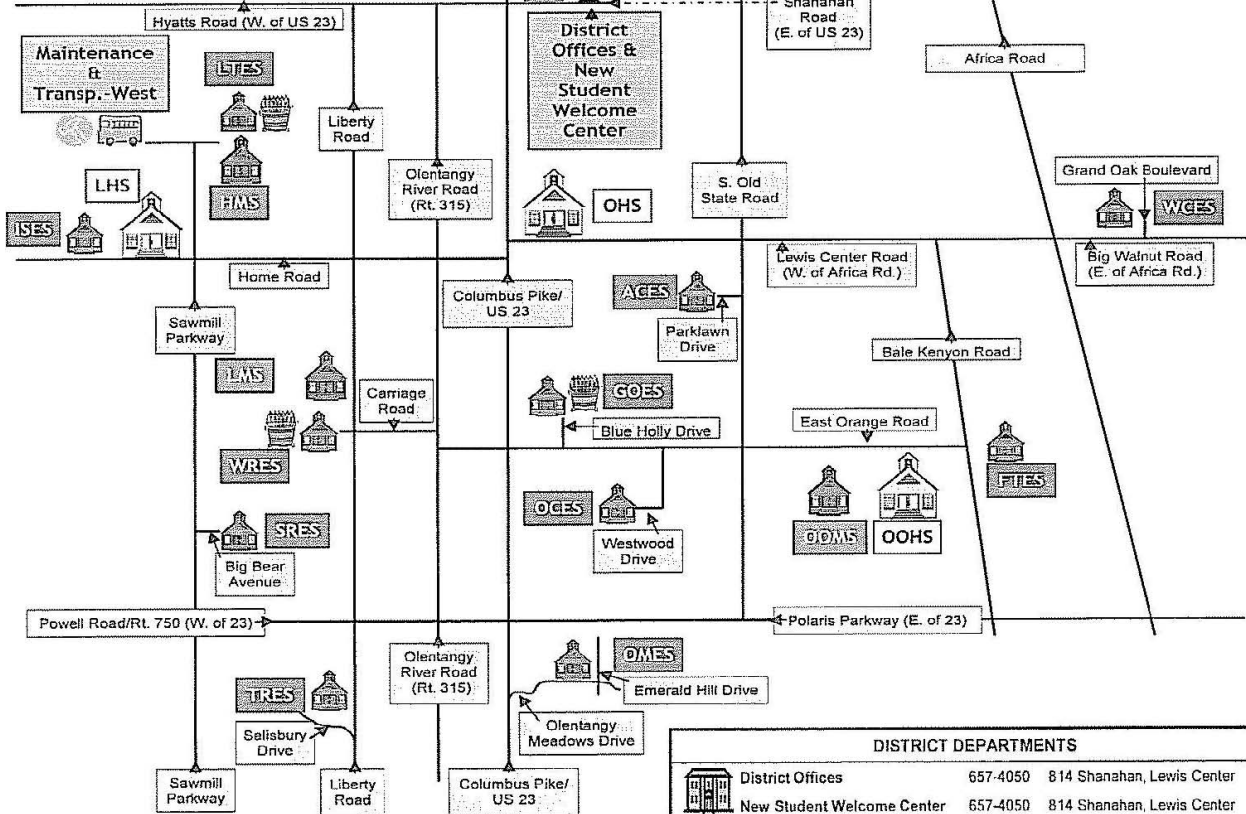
Hyatts Road (W. of US 23)

Shanahan Road (E. of US 23)

District Offices & New Student Welcome Center

Africa Road

Maintenance & Transp.-West

LTES

Liberty Road

Olentangy River Road (Rt. 315)

S. Old State Road

LHS

HMS

ISES

OHS

Grand Oak Boulevard

WCES

Lewis Center Road (W. of Africa Rd.)

Big Walnut Road (E. of Africa Rd.)

Home Road

Columbus Pike/ US 23

ACES

Sawmill Parkway

Parklawn Drive

Bale Kenyon Road

LMS

Carriage Road

GOES

Blue Holly Drive

East Orange Road

WRES

FTES

OCES

ODMS

OOHS

SRES

Westwood Drive

Big Bear Avenue

Powell Road/Rt. 750 (W. of 23)

Polaris Parkway (E. of 23)

Olentangy River Road (Rt. 315)

OMES

Emerald Hill Drive

TRES

Olentangy Meadows Drive

Selisbury Drive

Sawmill Parkway

Liberty Road

Columbus Pike/ US 23

| DISTRICT DEPARTMENTS | | |
|---|---|---|
| District Offices | 657-4050 | 814 Shanahan, Lewis Center |
| New Student Welcome Center | 657-4050 | 814 Shanahan, Lewis Center |